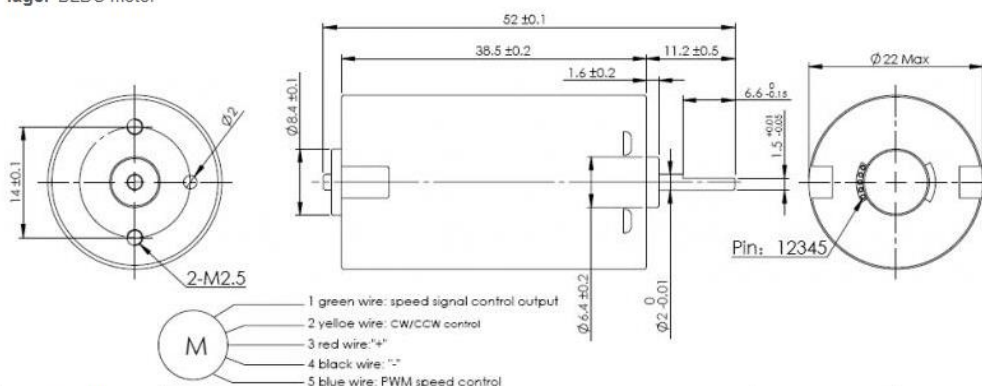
tage: BLDC motor

52 ±0.1

38.5 ±0.2

11.2 ±0.5

1.6 ±0.2

Ø22 Max

$6.6^{\,0}_{-0.15}$

$1.5^{+0.01}_{-0.05}$

Ø8.4 ±0.1

Ø2

14 ±0.1

2-M2.5

Pin: 12345

Ø6.4 ±0.2

$Ø2^{\,0}_{-0.01}$

M

1 green wire: speed signal control output

2 yelloe wire: CW/CCW control

3 red wire:"+"

4 black wire: "-"

5 blue wire: PWM speed control